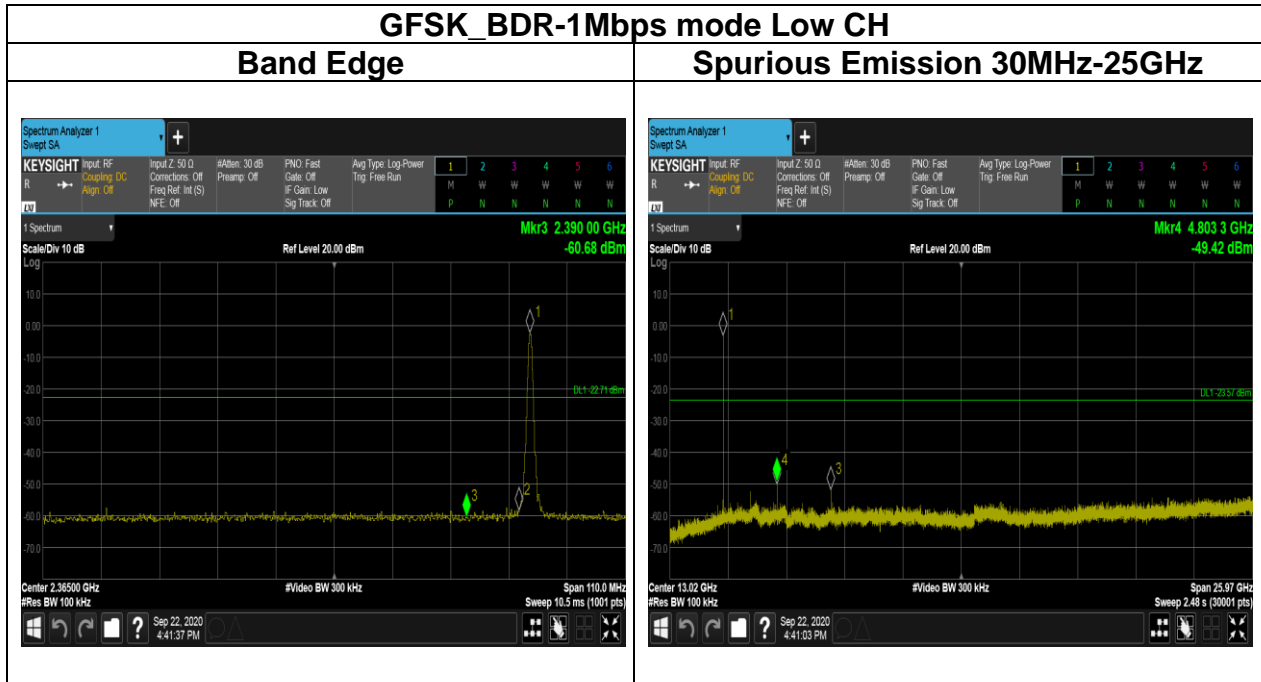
GFSK_BDR-1Mbps mode Low CH

| Band Edge | Spurious Emission 30MHz-25GHz |
|---|---|

Spectrum Analyzer 1
Swept SA
KEYSIGHT Input: RF Coupling: DC Align: Off
Input Z: 50 Ω Corrections: Off Freq Ref: Int (S) NFE: Off
#Atten: 30 dB Preamp: Off
PNO: Fast Gate: Off IF Gain: Low Sig Track: Off
Avg Type: Log-Power Trig: Free Run
1 2 3 4 5 6
M W W W W W
P N N N N N
1 Spectrum
Mkr3 2.390 00 GHz
-60.68 dBm
Scale/Div 10 dB
Ref Level 20.00 dBm
Log
10.0
0.00
-10.0
-20.0
-30.0
-40.0
-50.0
-60.0
-70.0
DL1 -22.71 dBm
1
2
3
Center 2.36500 GHz
#Res BW 100 kHz
#Video BW 300 kHz
Span 110.0 MHz
Sweep 10.5 ms (1001 pts)
Sep 22, 2020
4:41:37 PM

Spectrum Analyzer 1
Swept SA
KEYSIGHT Input: RF Coupling: DC Align: Off
Input Z: 50 Ω Corrections: Off Freq Ref: Int (S) NFE: Off
#Atten: 30 dB Preamp: Off
PNO: Fast Gate: Off IF Gain: Low Sig Track: Off
Avg Type: Log-Power Trig: Free Run
1 2 3 4 5 6
M W W W W W
P N N N N N
1 Spectrum
Mkr4 4.803 3 GHz
-49.42 dBm
Scale/Div 10 dB
Ref Level 20.00 dBm
Log
10.0
0.00
-10.0
-20.0
-30.0
-40.0
-50.0
-60.0
-70.0
DL1 -23.57 dBm
1
4
3
Center 13.02 GHz
#Res BW 100 kHz
#Video BW 300 kHz
Span 25.97 GHz
Sweep 2.48 s (30001 pts)
Sep 22, 2020
4:41:03 PM